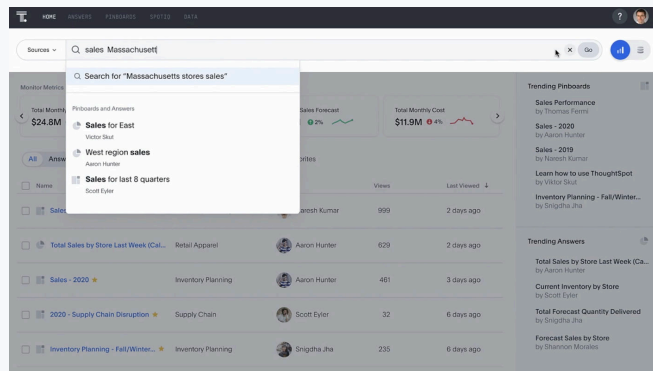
HOME ANSWERS PINBOARDS SPOTIQ DATA

?

Sources

sales Massachusett

× Go

Search for "Massachusetts stores sales"

Pinboards and Answers

Sales for East
Victor Skut

West region sales
Aaron Hunter

Sales for last 8 quarters
Scott Eyler

Monitor Metrics

Total Monthly
$24.8M

Sales Forecast
2%

Total Monthly Cost
$11.9M 4%

All Answ

orites

Name

Views

Last Viewed

Sale

aresh Kumar

999

2 days ago

Total Sales by Store Last Week (Cal...

Retail Apparel

Aaron Hunter

629

2 days ago

Sales - 2020

Inventory Planning

Aaron Hunter

461

3 days ago

2020 - Supply Chain Disruption

Supply Chain

Scott Eyler

32

6 days ago

Inventory Planning - Fall/Winter...

Inventory Planning

Snigdha Jha

235

6 days ago

Trending Pinboards

Sales Performance
by Thomas Fermi

Sales - 2020
by Aaron Hunter

Sales - 2019
by Naresh Kumar

Learn how to use ThoughtSpot
by Viktor Skut

Inventory Planning - Fall/Winter...
by Snigdha Jha

Trending Answers

Total Sales by Store Last Week (Ca...
by Aaron Hunter

Current Inventory by Store
by Scott Eyler

Total Forecast Quantity Delivered
by Snigdha Jha

Forecast Sales by Store
by Shannon Morales